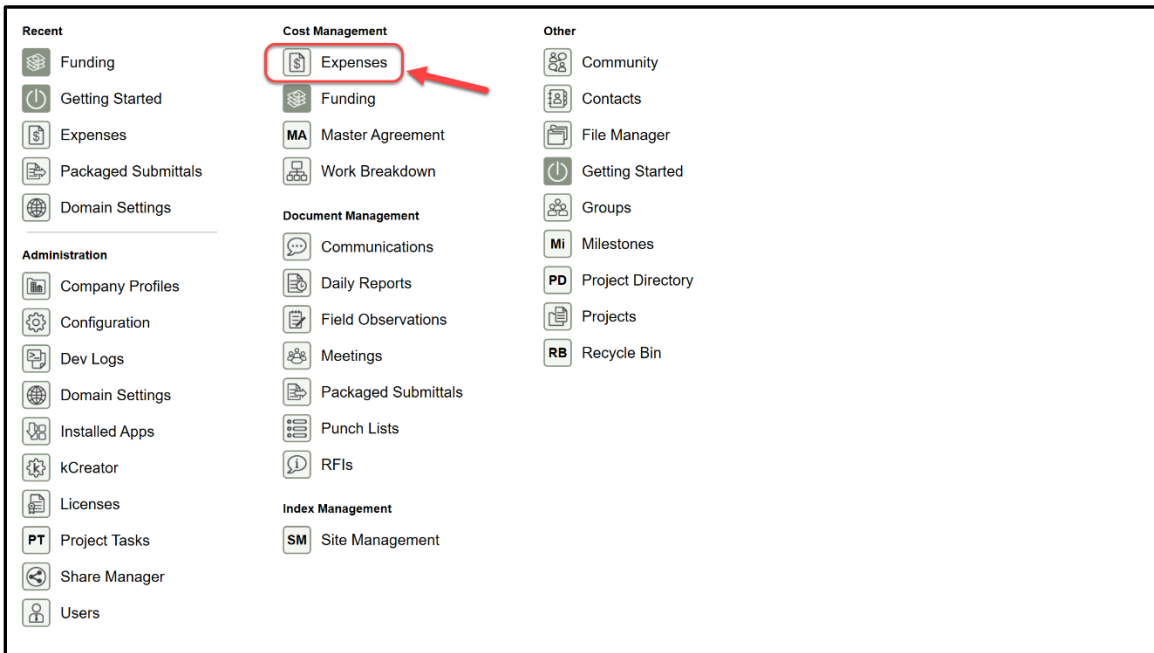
Recent
Funding
Getting Started
Expenses
Packaged Submittals
Domain Settings

Administration
Company Profiles
Configuration
Dev Logs
Domain Settings
Installed Apps
kCreator
Licenses
PT Project Tasks
Share Manager
Users

Cost Management
Expenses
Funding
MA Master Agreement
Work Breakdown

Document Management
Communications
Daily Reports
Field Observations
Meetings
Packaged Submittals
Punch Lists
RFIs

Index Management
SM Site Management

Other
Community
Contacts
File Manager
Getting Started
Groups
Mi Milestones
PD Project Directory
Projects
RB Recycle Bin